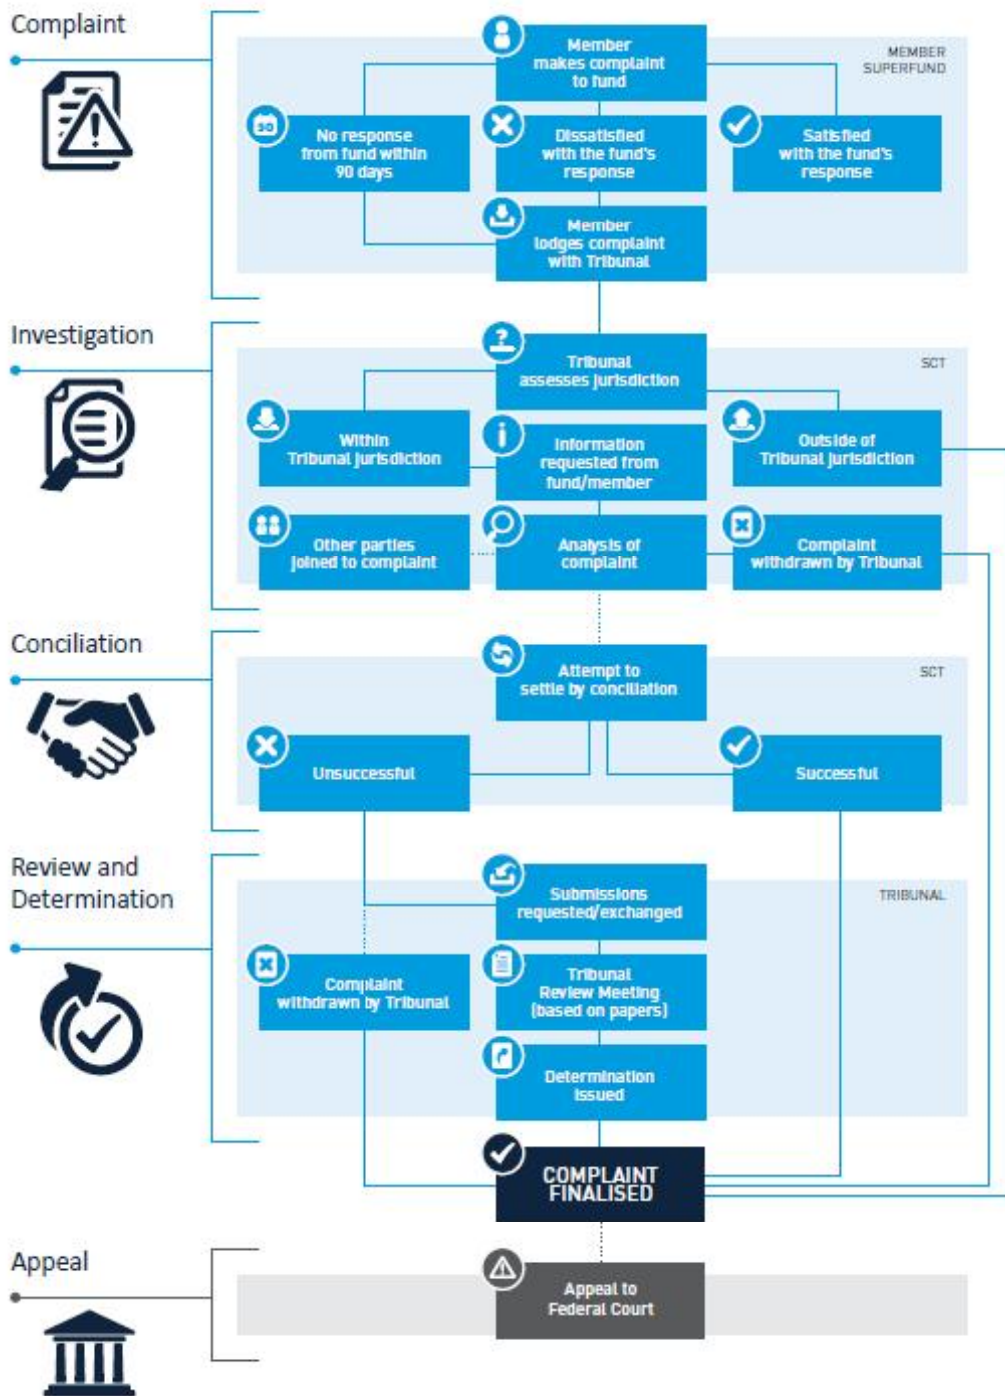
Complaint

MEMBER SUPERFUND

Member makes complaint to fund

90

No response from fund within 90 days

Dissatisfied with the fund's response

Satisfied with the fund's response

Member lodges complaint with Tribunal

Investigation

SCT

Tribunal assesses jurisdiction

Within Tribunal jurisdiction

Information requested from fund/member

Outside of Tribunal jurisdiction

Other parties joined to complaint

Analysis of complaint

Complaint withdrawn by Tribunal

Conciliation

SCT

Attempt to settle by conciliation

Unsuccessful

Successful

Review and Determination

TRIBUNAL

Submissions requested/exchanged

Complaint withdrawn by Tribunal

Tribunal Review Meeting (based on papers)

Determination issued

COMPLAINT FINALISED

Appeal

Appeal to Federal Court